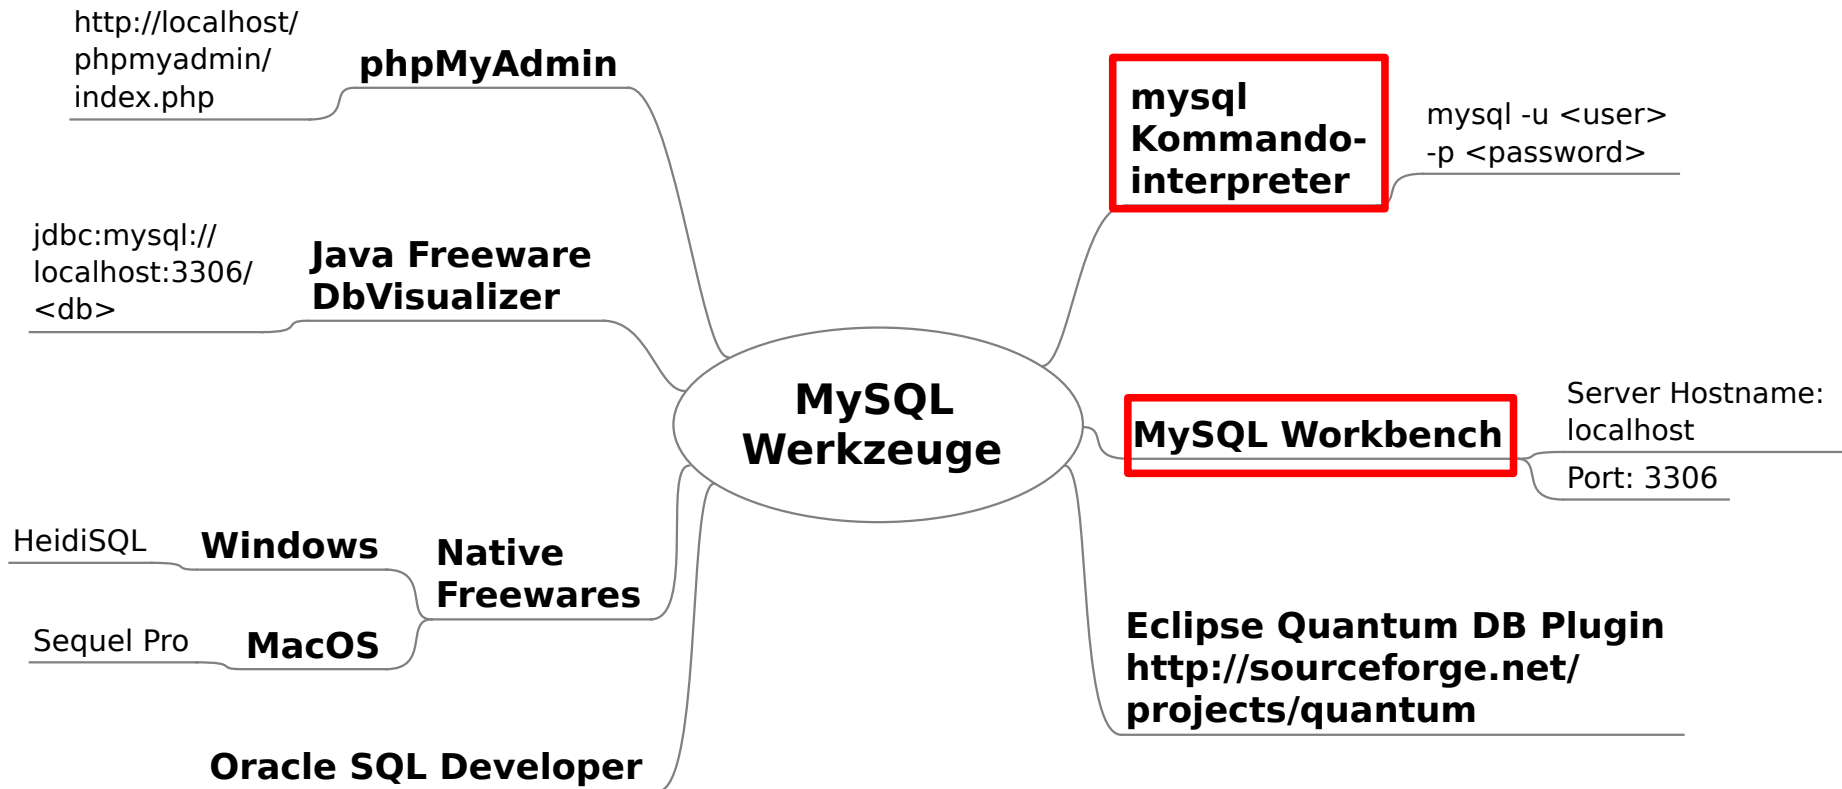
MySQL Werkzeuge

http://localhost/phpmyadmin/index.php

phpMyAdmin

jdbc:mysql://localhost:3306/<db>

Java Freeware DbVisualizer

HeidiSQL

Windows

Native Freewares

Sequel Pro

MacOS

Oracle SQL Developer

mysql Kommandointerpreter

mysql -u <user> -p <password>

MySQL Workbench

Server Hostname: localhost

Port: 3306

Eclipse Quantum DB Plugin http://sourceforge.net/projects/quantum